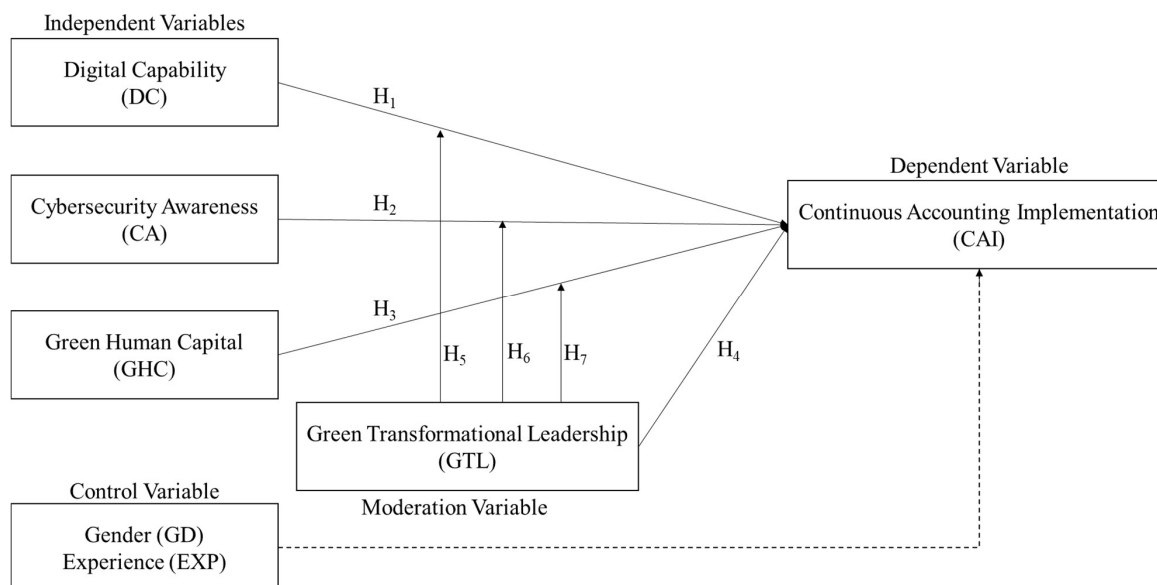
Independent Variables

Digital Capability (DC)

$H_1$

Dependent Variable

Cybersecurity Awareness (CA)

$H_2$

Continuous Accounting Implementation (CAI)

$H_3$

Green Human Capital (GHC)

$H_5$

$H_6$

$H_7$

$H_4$

Green Transformational Leadership (GTL)

Control Variable

Moderation Variable

Gender (GD)
Experience (EXP)